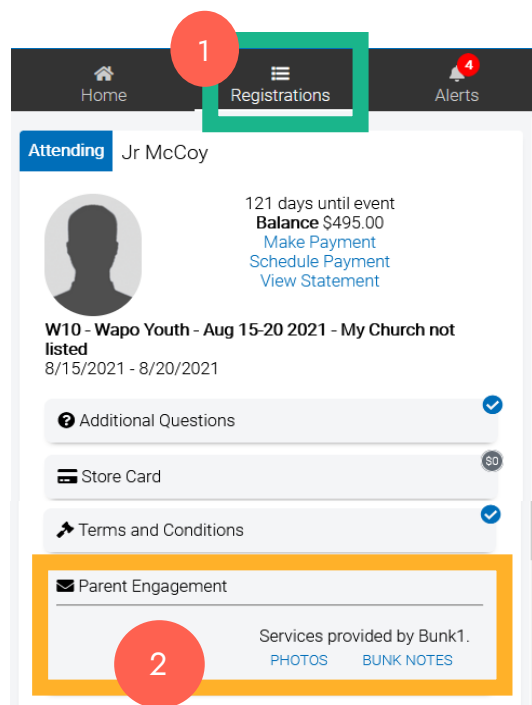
1

Home

Registrations

4

Alerts

Attending Jr McCoy

121 days until event
**Balance** $495.00
Make Payment
Schedule Payment
View Statement

**W10 - Wapo Youth - Aug 15-20 2021 - My Church not listed**
8/15/2021 - 8/20/2021

Additional Questions

Store Card

$0

Terms and Conditions

Parent Engagement

Services provided by Bunk1.

PHOTOS BUNK NOTES

2